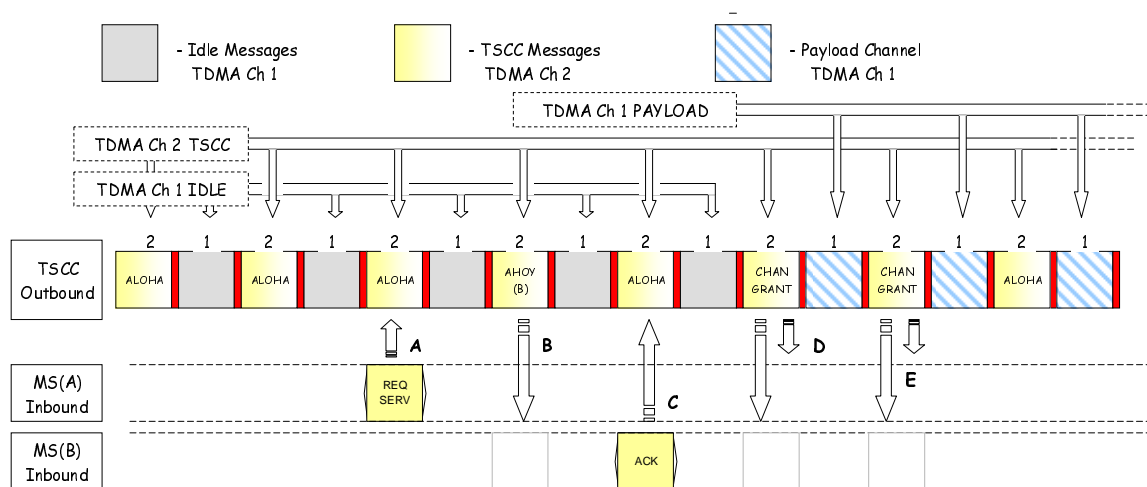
- Idle Messages
TDMA Ch 1

- TSCC Messages
TDMA Ch 2

- Payload Channel
TDMA Ch 1

TDMA Ch 1 PAYLOAD

TDMA Ch 2 TSCC

TDMA Ch 1 IDLE

TSCC Outbound

2 1 2 1 2 1 2 1 2 1 2 1 2 1 2 1

ALOHA

ALOHA

ALOHA

AHOY (B)

ALOHA

CHAN GRANT

CHAN GRANT

ALOHA

A

B

C

D

E

MS(A) Inbound

REQ SERV

MS(B) Inbound

ACK